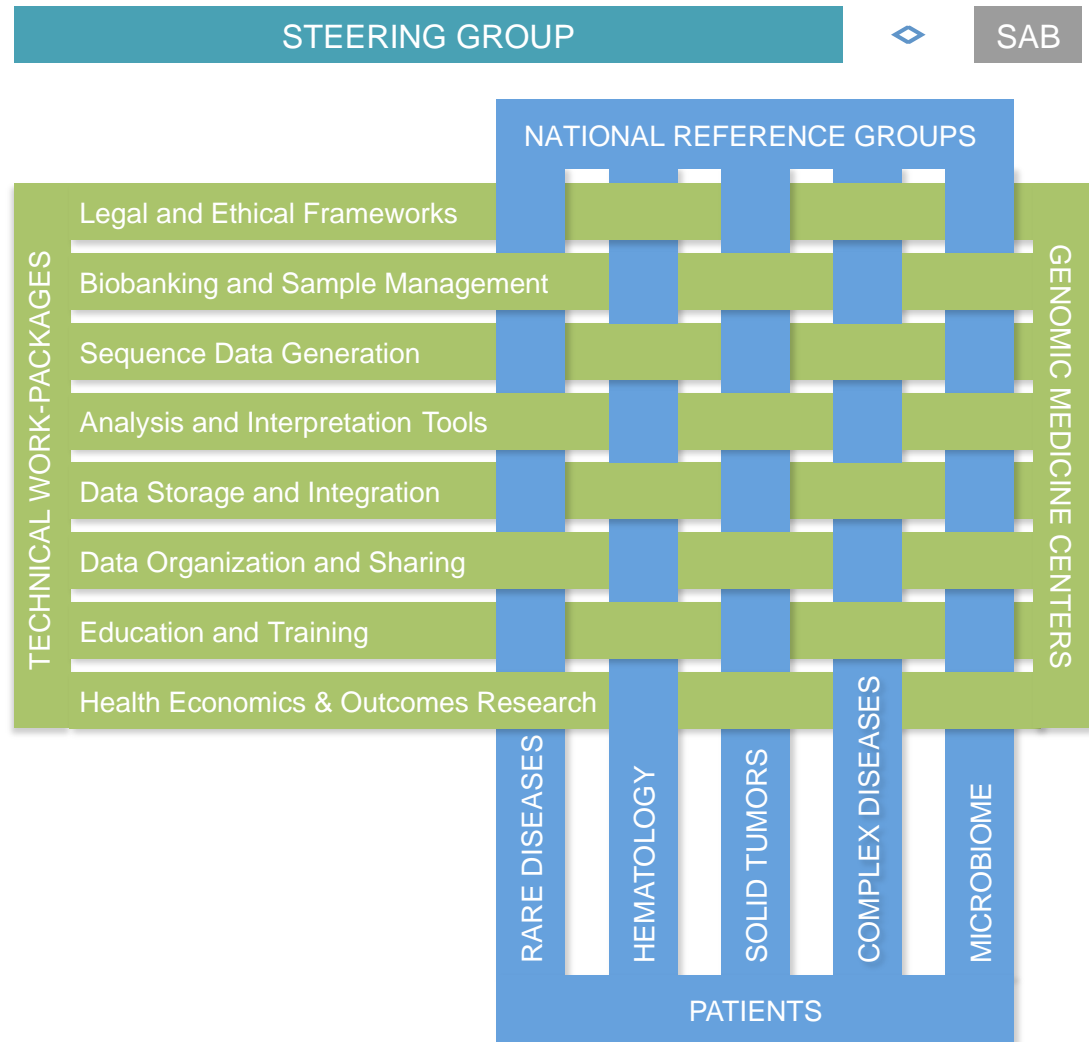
STEERING GROUP

SAB

NATIONAL REFERENCE GROUPS

TECHNICAL WORK-PACKAGES

Legal and Ethical Frameworks

Biobanking and Sample Management

Sequence Data Generation

Analysis and Interpretation Tools

Data Storage and Integration

Data Organization and Sharing

Education and Training

Health Economics & Outcomes Research

GENOMIC MEDICINE CENTERS

RARE DISEASES

HEMATOLOGY

SOLID TUMORS

COMPLEX DISEASES

MICROBIOME

PATIENTS